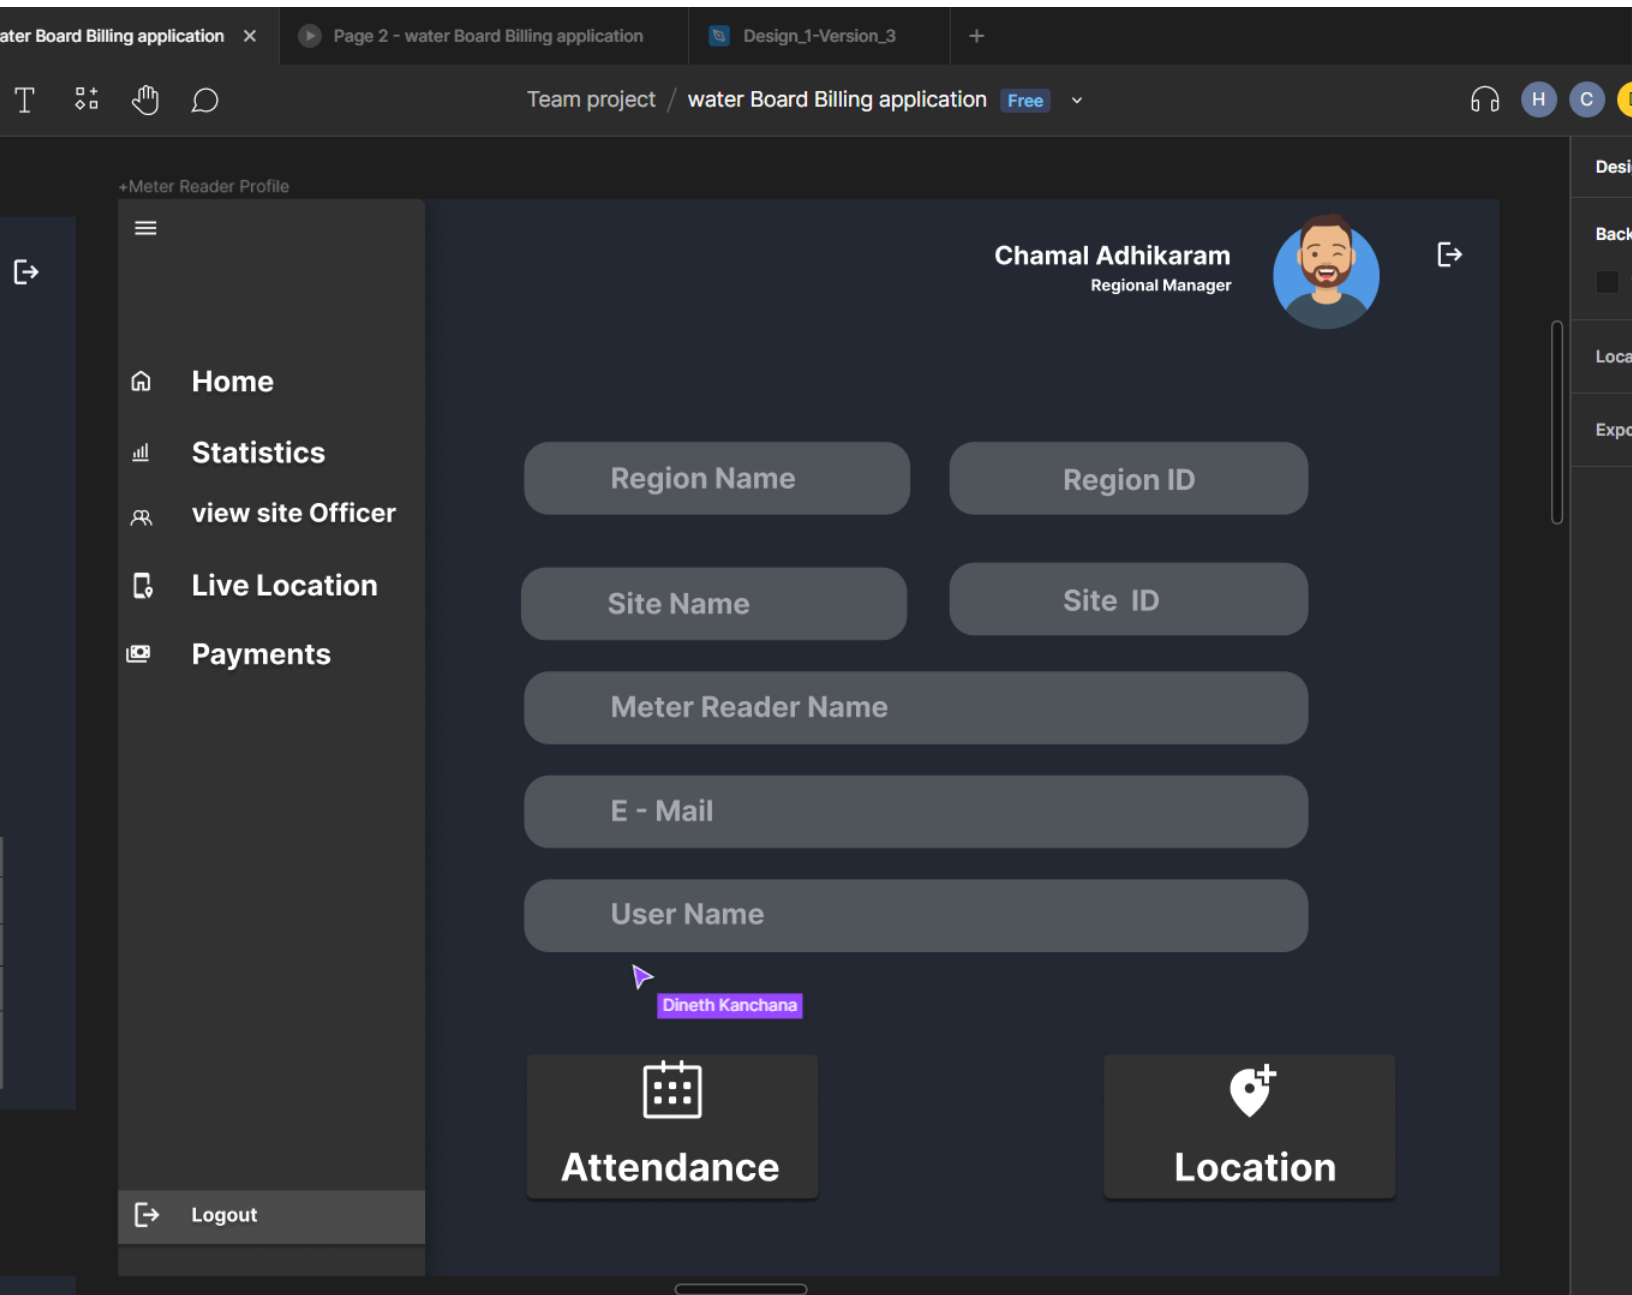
ater Board Billing application ×
Page 2 - water Board Billing application
Design_1-Version_3
+

Team project / water Board Billing application Free

H C

Desi
Back
Loca
Expo

+Meter Reader Profile

Chamal Adhikaram
Regional Manager

Home
Statistics
view site Officer
Live Location
Payments

Region Name
Region ID
Site Name
Site ID
Meter Reader Name
E - Mail
User Name

Dineth Kanchana

Attendance
Location

Logout